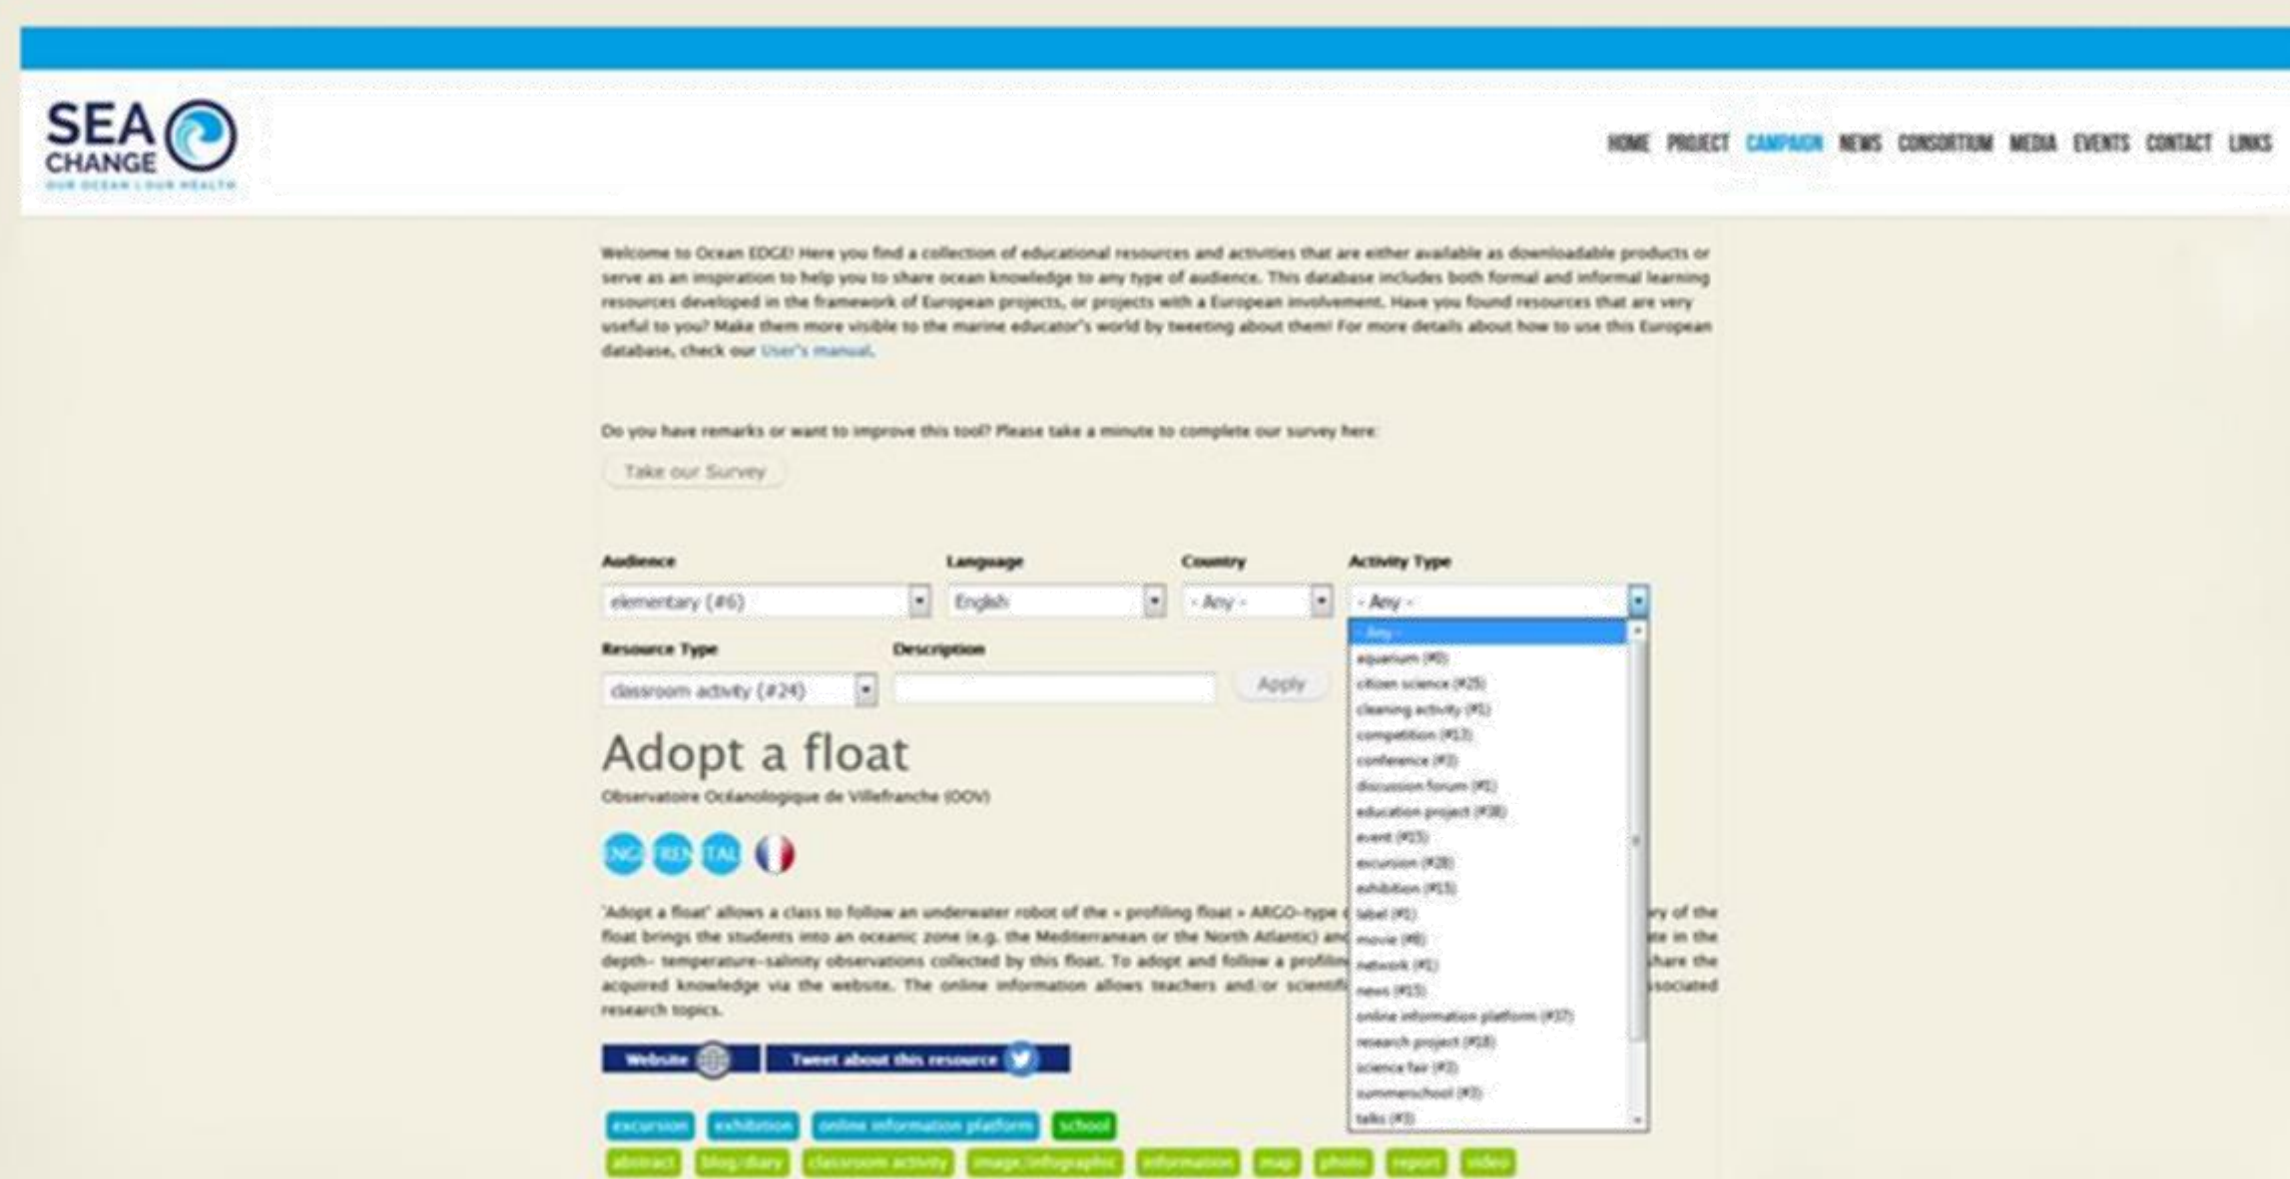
SEA CHANGE
OUR OCEAN | OUR HEALTH

HOME PROJECT CAMPAIGN NEWS CONSORTIUM MEDIA EVENTS CONTACT LINKS

Welcome to Ocean EDGE! Here you find a collection of educational resources and activities that are either available as downloadable products or serve as an inspiration to help you to share ocean knowledge to any type of audience. This database includes both formal and informal learning resources developed in the framework of European projects, or projects with a European involvement. Have you found resources that are very useful to you? Make them more visible to the marine educator's world by tweeting about them! For more details about how to use this European database, check our User's manual.

Do you have remarks or want to improve this tool? Please take a minute to complete our survey here:

Take our Survey

Audience
elementary (#6)

Language
English

Country
- Any -

Activity Type
- Any -

- Any -
aquarium (#0)
citizen science (#25)
cleaning activity (#1)
competition (#12)
conference (#3)
discussion forum (#1)
education project (#38)
event (#15)
excursion (#28)
exhibition (#15)
label (#1)
movie (#8)
network (#1)
news (#15)
online information platform (#37)
research project (#18)
science fair (#3)
summerschool (#3)
talks (#3)

Resource Type
classroom activity (#24)

Description

Apply

Adopt a float
Observatoire Océanologique de Villefranche (OOV)

ENG FRE ITAL

'Adopt a float' allows a class to follow an underwater robot of the « profiling float » ARGO-type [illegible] ry of the float brings the students into an oceanic zone (e.g. the Mediterranean or the North Atlantic) an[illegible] te in the depth- temperature-salinity observations collected by this float. To adopt and follow a profili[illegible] share the acquired knowledge via the website. The online information allows teachers and/or scientif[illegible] ssociated research topics.

Website

Tweet about this resource

excursion exhibition online information platform school

abstract blog/diary classroom activity image/infographic information map photo report video